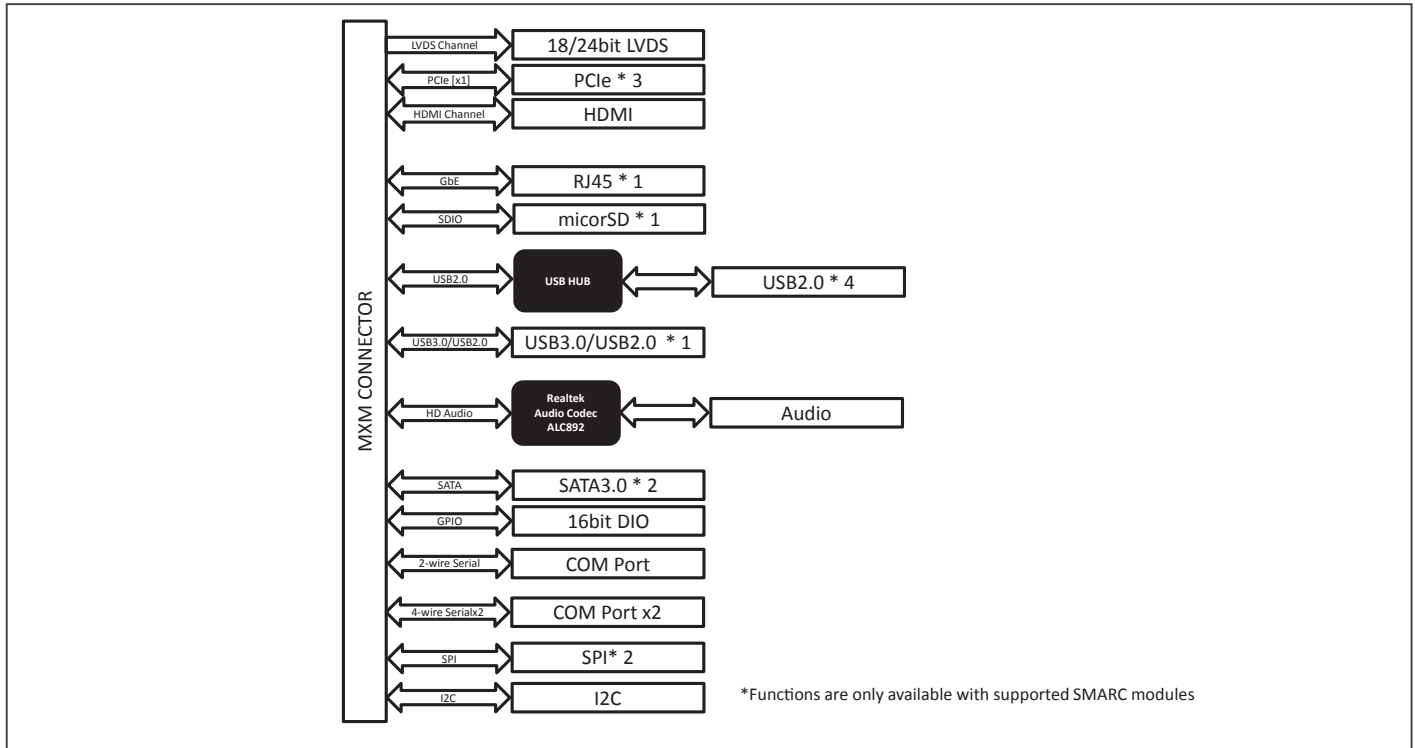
MXM CONNECTOR

LVDS Channel
18/24bit LVDS

PCIe [x1]
PCIe * 3

HDMI Channel
HDMI

GbE
RJ45 * 1

SDIO
micorSD * 1

USB2.0
USB HUB
USB2.0 * 4

USB3.0/USB2.0
USB3.0/USB2.0 * 1

HD Audio
Realtek Audio Codec ALC892
Audio

SATA
SATA3.0 * 2

GPIO
16bit DIO

2-wire Serial
COM Port

4-wire Serialx2
COM Port x2

SPI
SPI* 2

I2C
I2C

*Functions are only available with supported SMARC modules